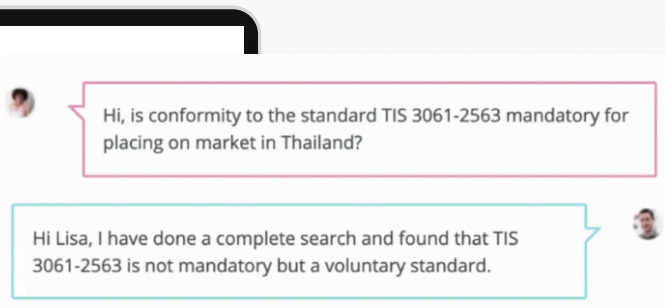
Hi, is conformity to the standard TIS 3061-2563 mandatory for placing on market in Thailand?

Hi Lisa, I have done a complete search and found that TIS 3061-2563 is not mandatory but a voluntary standard.